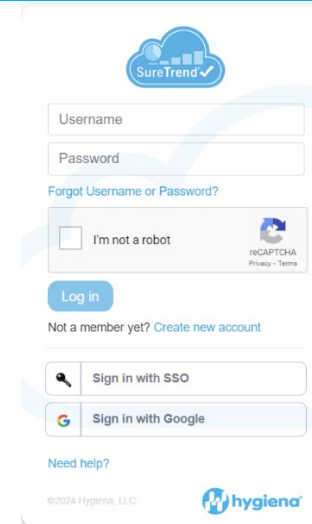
SureTrend

Username

Password

Forgot Username or Password?

I'm not a robot

reCAPTCHA
Privacy - Terms

Log in

Not a member yet? Create new account

Sign in with SSO

G Sign in with Google

Need help?

©2024 Hygiena, LLC

hygiena